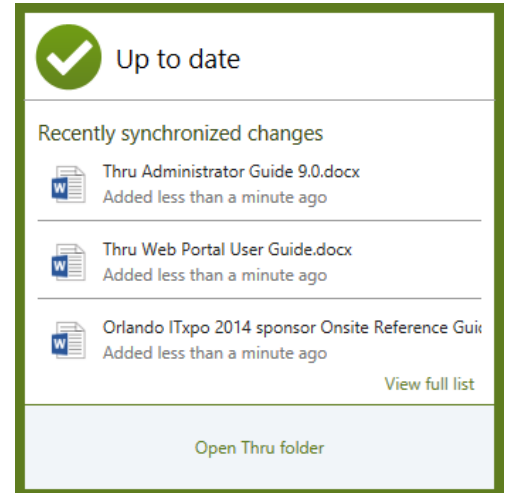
Up to date

Recently synchronized changes

Thru Administrator Guide 9.0.docx
Added less than a minute ago

Thru Web Portal User Guide.docx
Added less than a minute ago

Orlando ITxpo 2014 sponsor Onsite Reference Gui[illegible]
Added less than a minute ago

View full list

Open Thru folder